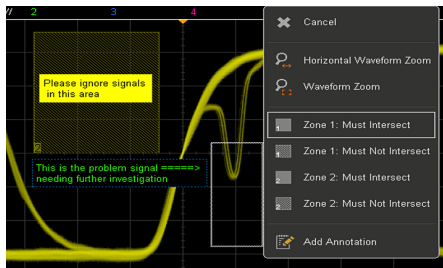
2
3
4
Please ignore signals in this area
2
This is the problem signal =====> needing further investigation
Cancel
Horizontal Waveform Zoom
Waveform Zoom
Zone 1: Must Intersect
Zone 1: Must Not Intersect
Zone 2: Must Intersect
Zone 2: Must Not Intersect
Add Annotation